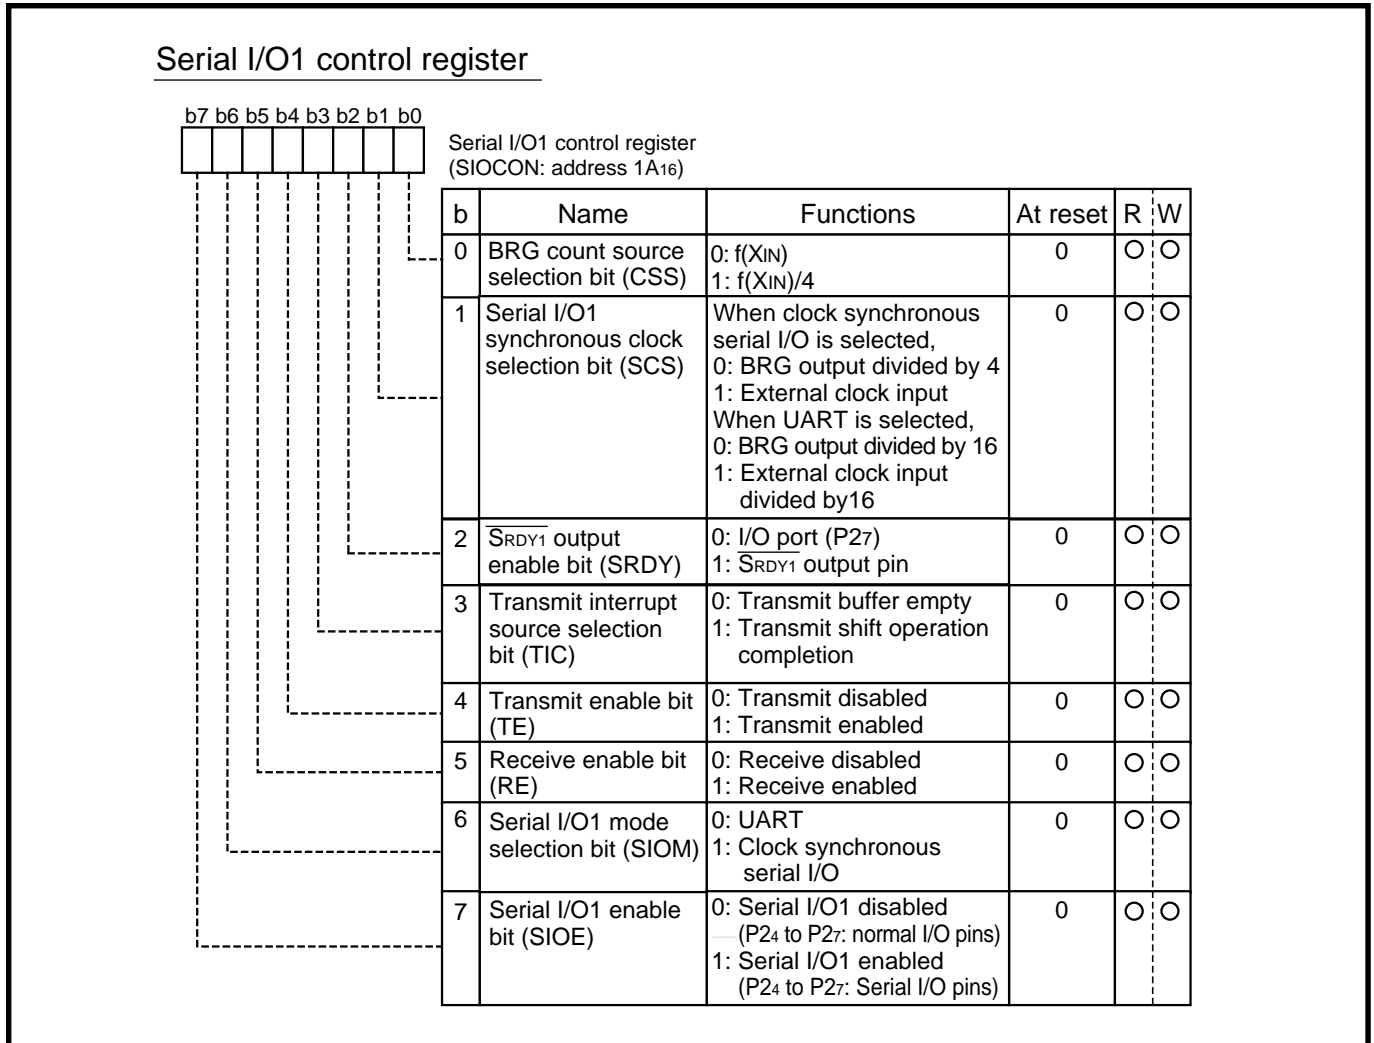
Serial I/O1 control register

b7 b6 b5 b4 b3 b2 b1 b0

Serial I/O1 control register (SIOCON: address $1A_{16}$)

| b | Name | Functions | At reset | R | W |
|---|---|---|---|---|---|
| 0 | BRG count source selection bit (CSS) | 0: $f(X_{IN})$ 1: $f(X_{IN})/4$ | 0 | O | O |
| 1 | Serial I/O1 synchronous clock selection bit (SCS) | When clock synchronous serial I/O is selected, 0: BRG output divided by 4 1: External clock input When UART is selected, 0: BRG output divided by 16 1: External clock input divided by16 | 0 | O | O |
| 2 | $\overline{S_{RDY1}}$ output enable bit (SRDY) | 0: I/O port ($P2_7$) 1: $\overline{S_{RDY1}}$ output pin | 0 | O | O |
| 3 | Transmit interrupt source selection bit (TIC) | 0: Transmit buffer empty 1: Transmit shift operation completion | 0 | O | O |
| 4 | Transmit enable bit (TE) | 0: Transmit disabled 1: Transmit enabled | 0 | O | O |
| 5 | Receive enable bit (RE) | 0: Receive disabled 1: Receive enabled | 0 | O | O |
| 6 | Serial I/O1 mode selection bit (SIOM) | 0: UART 1: Clock synchronous serial I/O | 0 | O | O |
| 7 | Serial I/O1 enable bit (SIOE) | 0: Serial I/O1 disabled ($P2_4$ to $P2_7$: normal I/O pins) 1: Serial I/O1 enabled ($P2_4$ to $P2_7$: Serial I/O pins) | 0 | O | O |